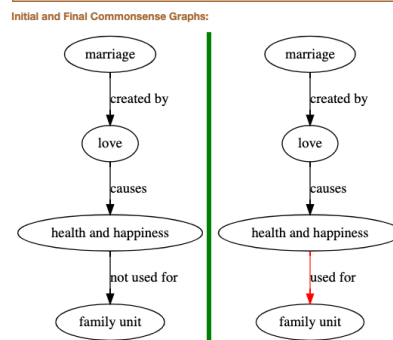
Initial and Final Commonsense Graphs:

marriage

created by

love

causes

health and happiness

not used for

family unit

marriage

created by

love

causes

health and happiness

used for

family unit